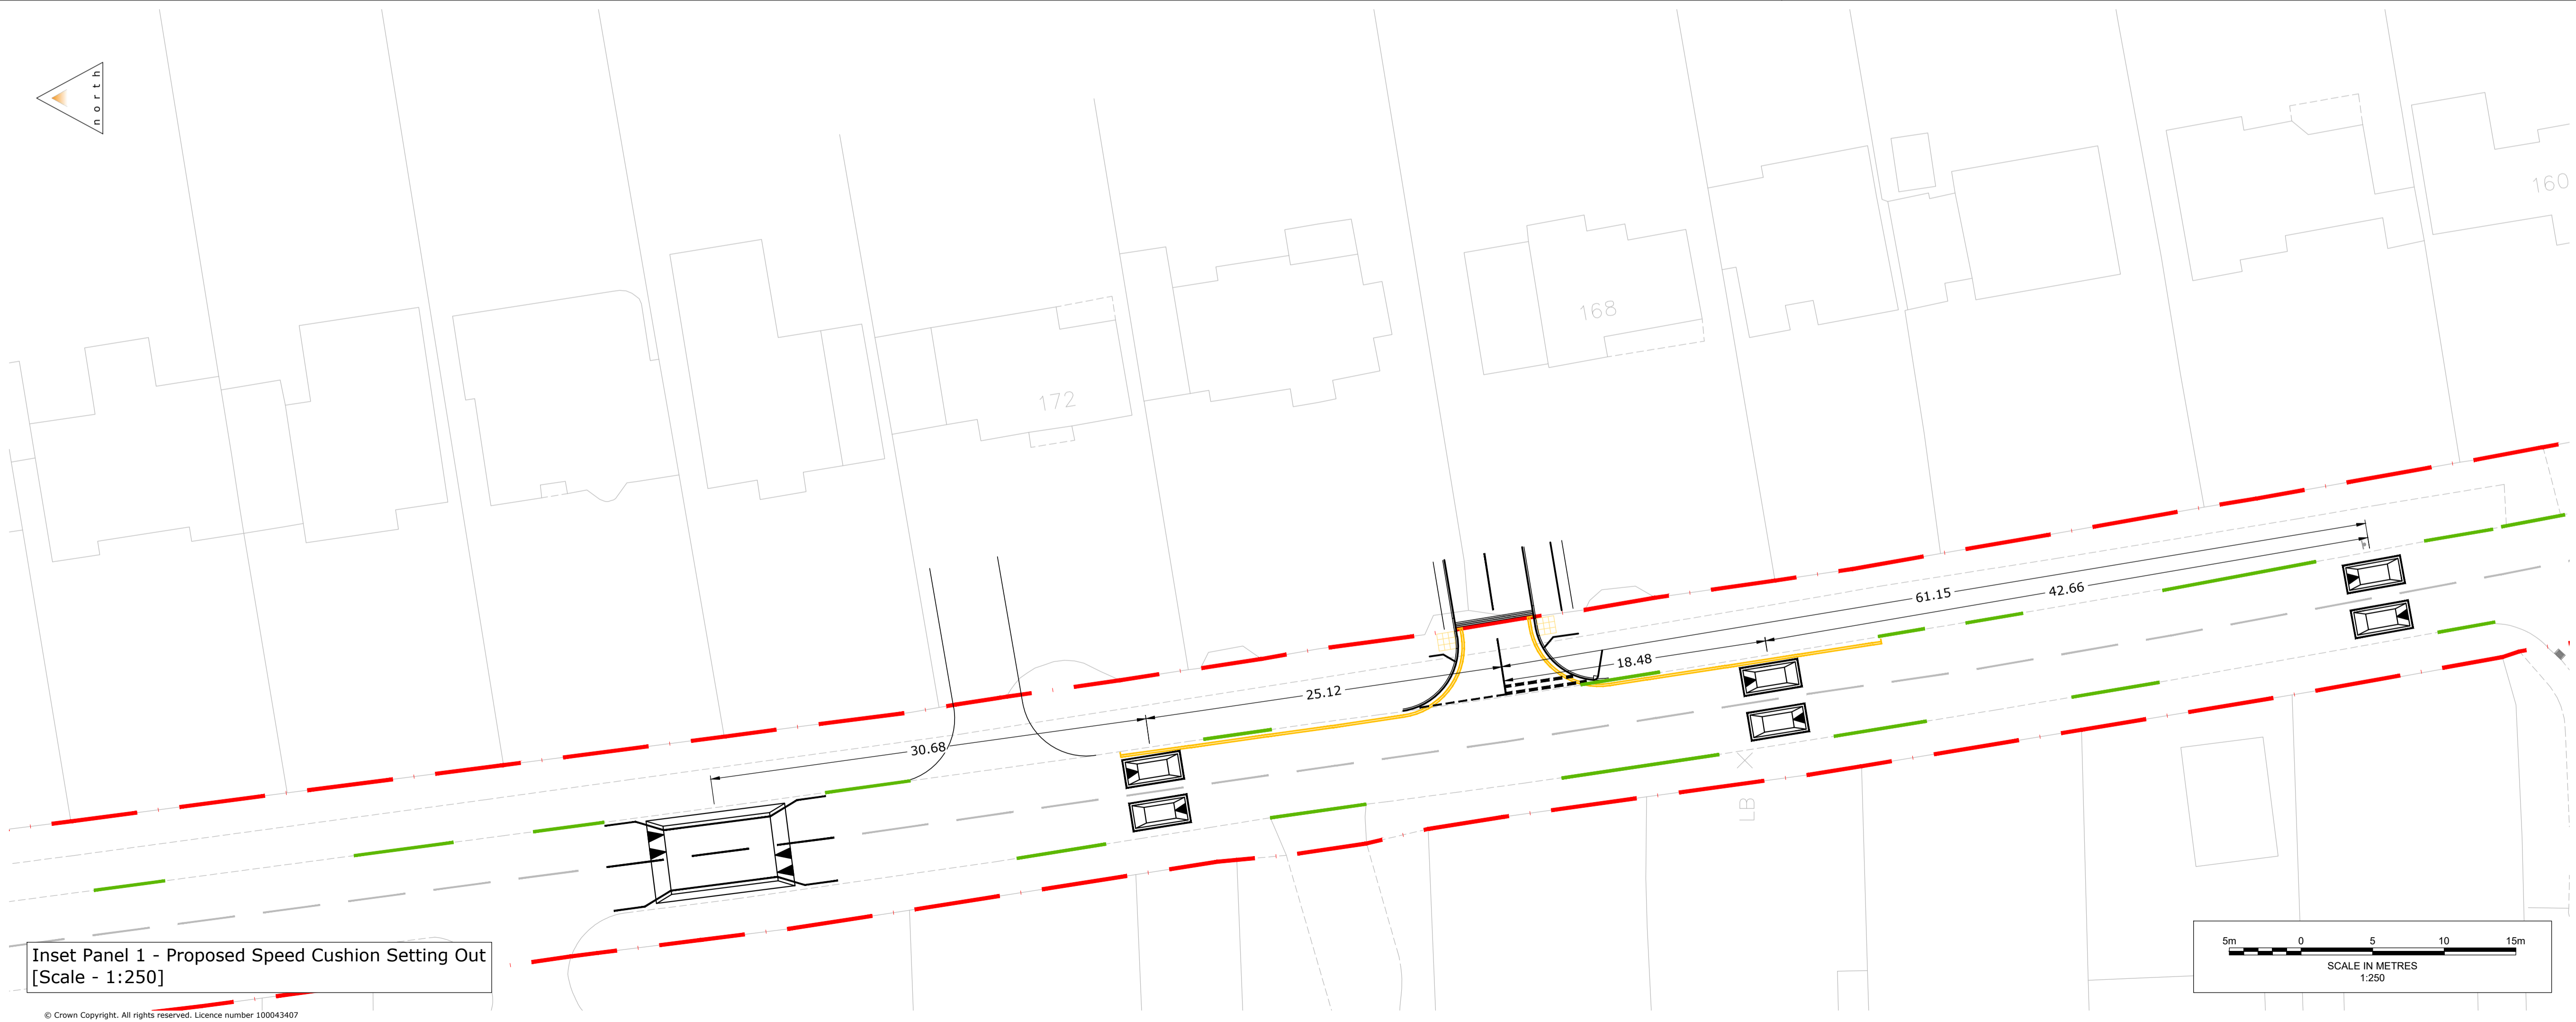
north

160

168

172

61.15

42.66

18.48

25.12

30.68

LB

Inset Panel 1 - Proposed Speed Cushion Setting Out
[Scale - 1:250]

5m 0 5 10 15m
SCALE IN METRES
1:250

© Crown Copyright. All rights reserved. Licence number 100043407